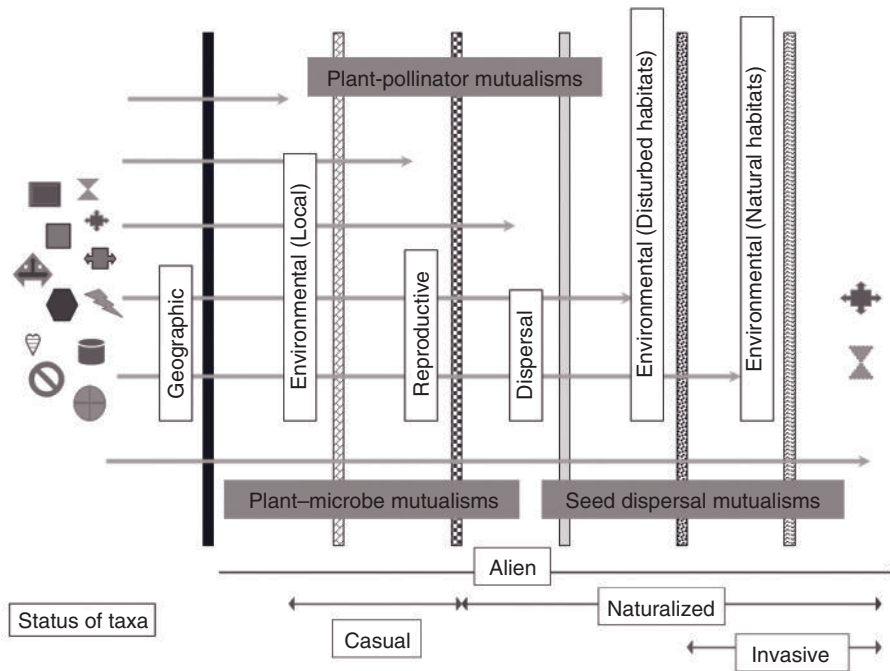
Plant-pollinator mutualisms

Geographic

Environmental (Local)

Reproductive

Dispersal

Environmental (Disturbed habitats)

Environmental (Natural habitats)

Plant–microbe mutualisms

Seed dispersal mutualisms

Alien

Status of taxa

Naturalized

Casual

Invasive